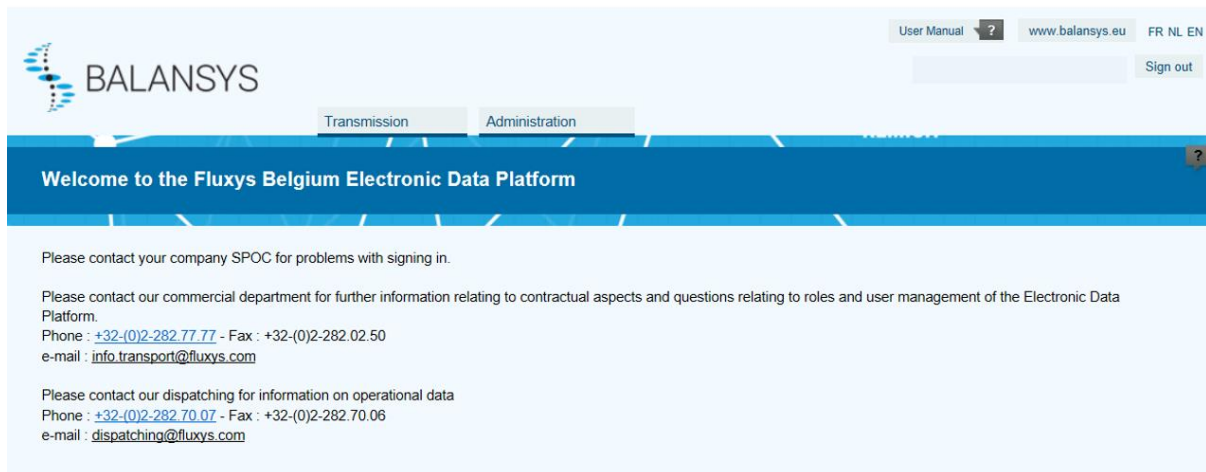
BALANSYS

User Manual ? www.balansys.eu FR NL EN

Sign out

Transmission Administration

Welcome to the Fluxys Belgium Electronic Data Platform

?

Please contact your company SPOC for problems with signing in.

Please contact our commercial department for further information relating to contractual aspects and questions relating to roles and user management of the Electronic Data Platform.
Phone : +32-(0)2-282.77.77 - Fax : +32-(0)2-282.02.50
e-mail : info.transport@fluxys.com

Please contact our dispatching for information on operational data
Phone : +32-(0)2-282.70.07 - Fax : +32-(0)2-282.70.06
e-mail : dispatching@fluxys.com